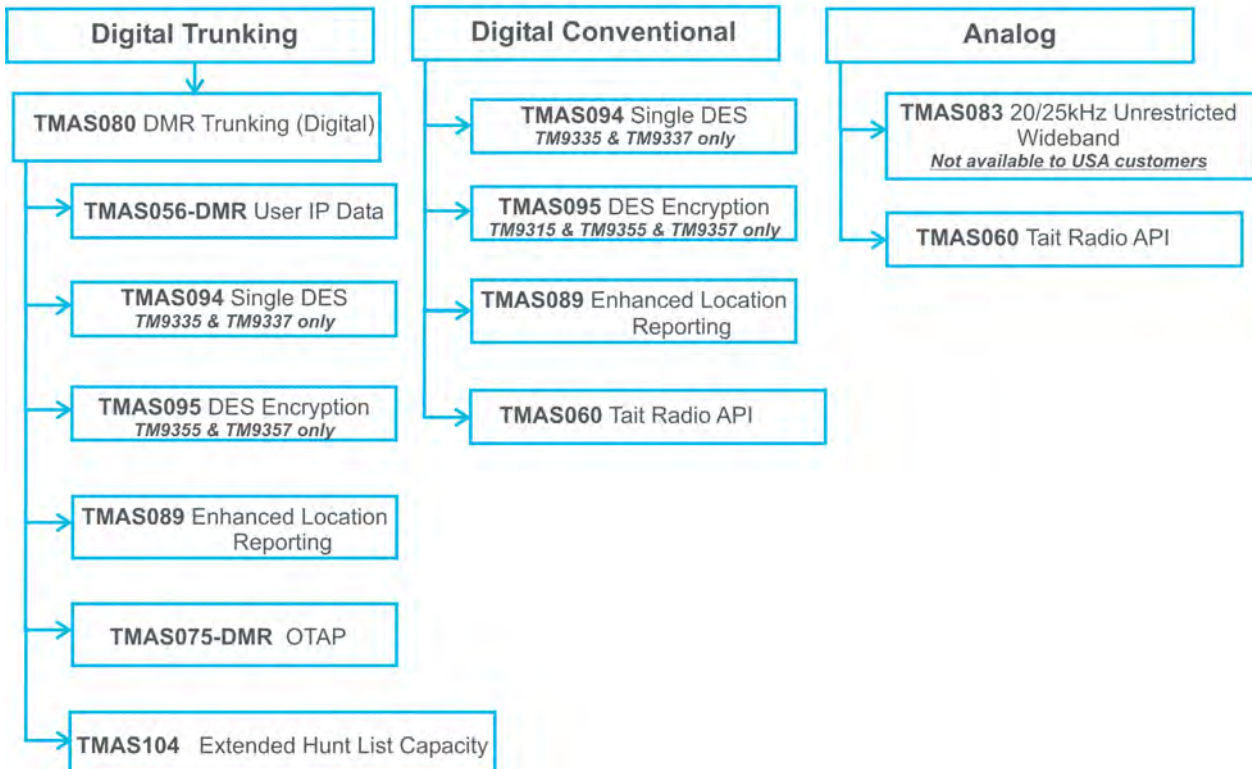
Digital Trunking

TMAS080 DMR Trunking (Digital)

TMAS056-DMR User IP Data

TMAS094 Single DES
TM9335 & TM9337 only

TMAS095 DES Encryption
TM9355 & TM9357 only

TMAS089 Enhanced Location Reporting

TMAS075-DMR OTAP

TMAS104 Extended Hunt List Capacity

Digital Conventional

TMAS094 Single DES
TM9335 & TM9337 only

TMAS095 DES Encryption
TM9315 & TM9355 & TM9357 only

TMAS089 Enhanced Location Reporting

TMAS060 Tait Radio API

Analog

TMAS083 20/25kHz Unrestricted Wideband
Not available to USA customers

TMAS060 Tait Radio API